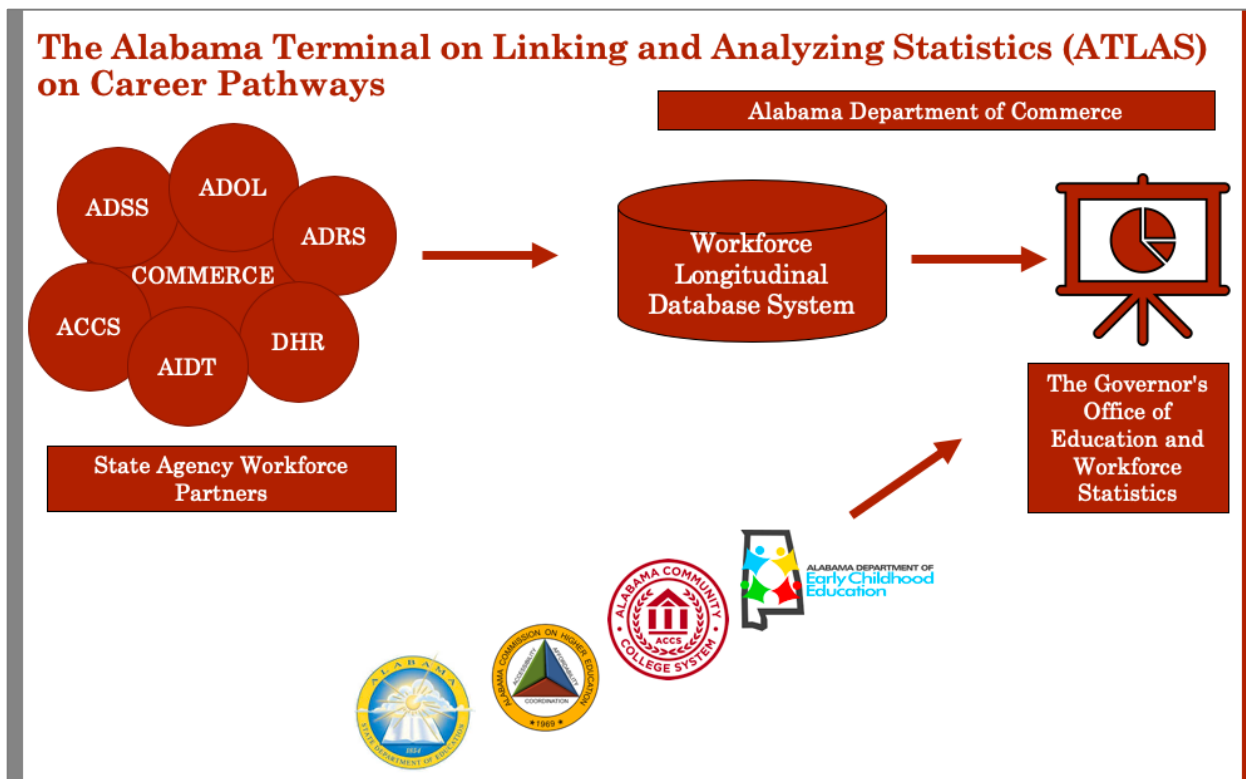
The Alabama Terminal on Linking and Analyzing Statistics (ATLAS) on Career Pathways

Alabama Department of Commerce

ADSS
ADOL
ADRS
COMMERCE
ACCS
AIDT
DHR

State Agency Workforce Partners

Workforce Longitudinal Database System

The Governor's Office of Education and Workforce Statistics

ALABAMA
1854
STATE DEPARTMENT OF EDUCATION

ALABAMA COMMISSION ON HIGHER EDUCATION
ACCESSIBILITY
AFFORDABILITY
COORDINATION
1969

ALABAMA COMMUNITY COLLEGE SYSTEM
ACCS

ALABAMA DEPARTMENT OF
Early Childhood
Education